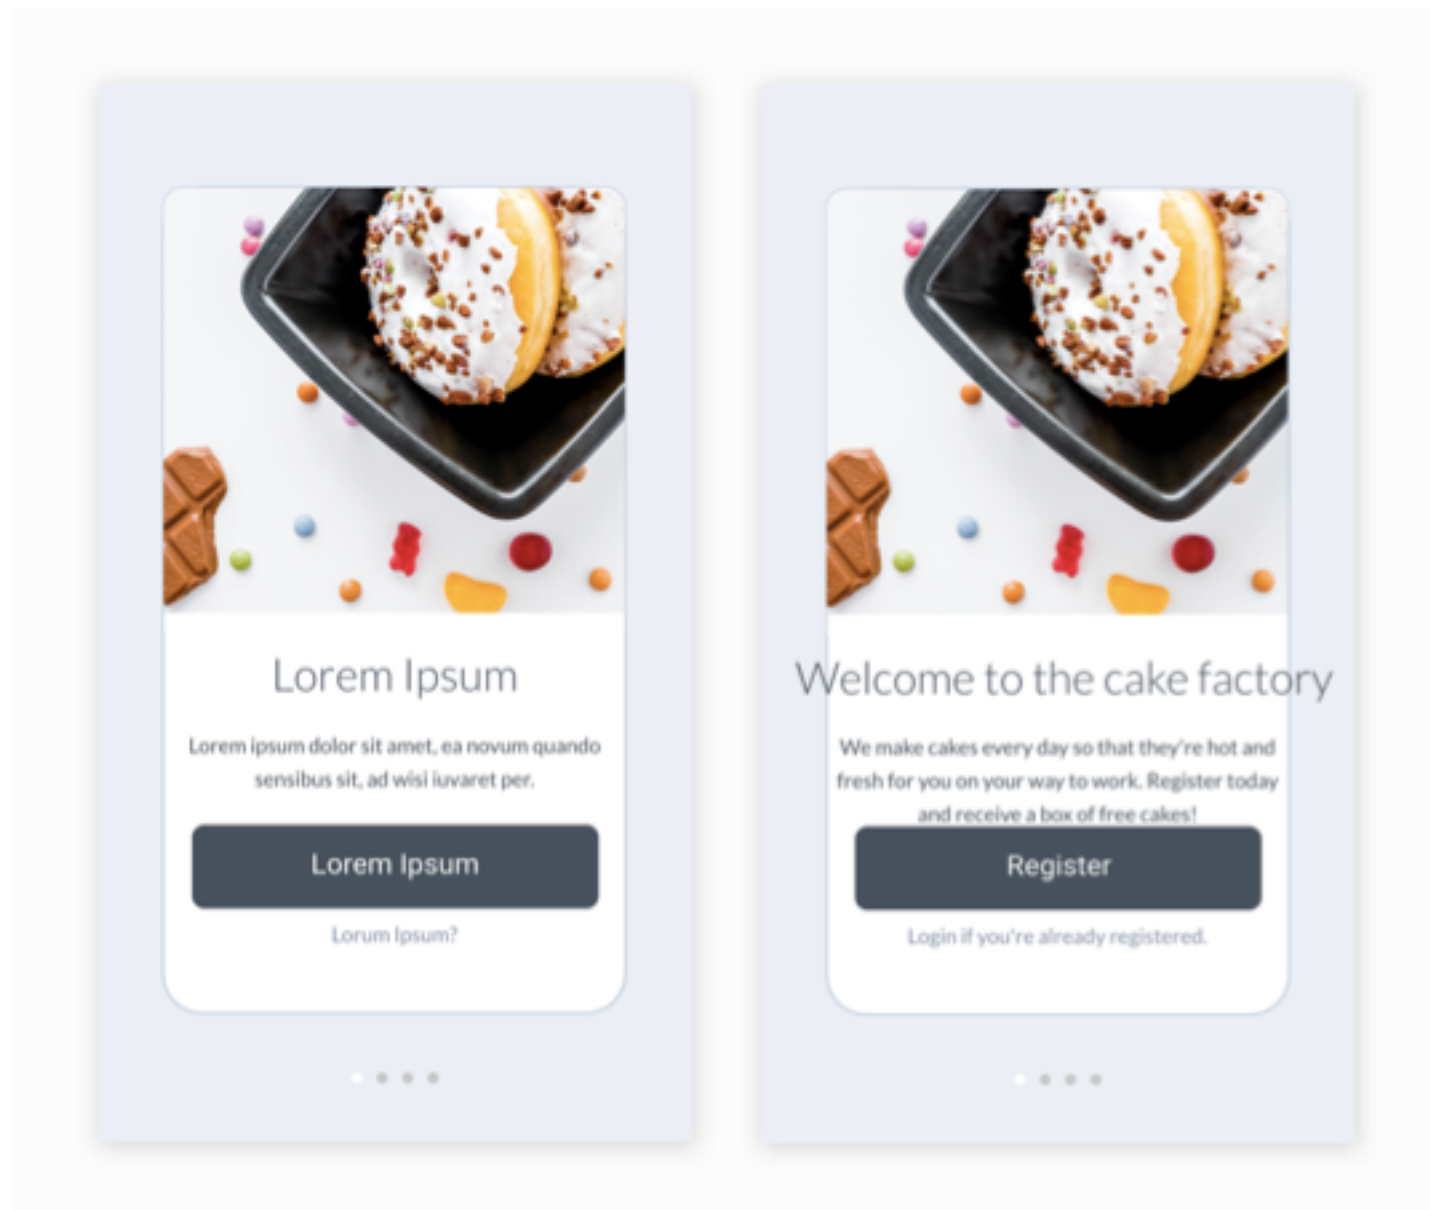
Lorem Ipsum

Lorem ipsum dolor sit amet, ea novum quando sensibus sit, ad wisi iuvaret per.

Lorem Ipsum

Lorum Ipsum?

Welcome to the cake factory

We make cakes every day so that they're hot and fresh for you on your way to work. Register today and receive a box of free cakes!

Register

Login if you're already registered.